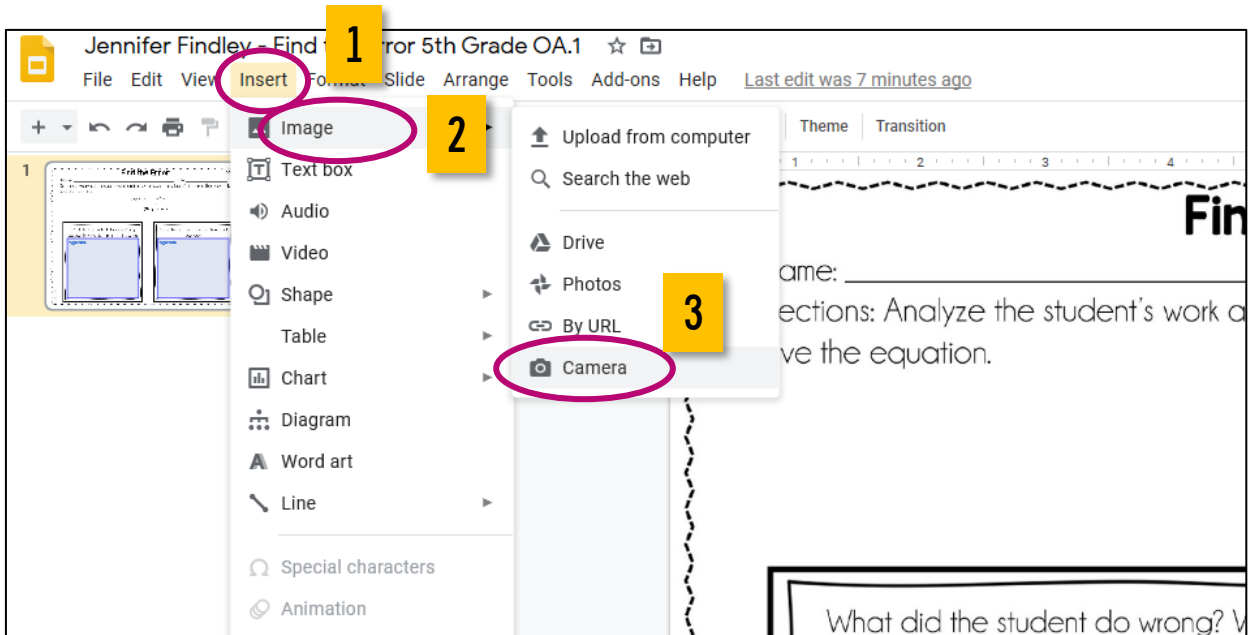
Jennifer Findley - Find t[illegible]rror 5th Grade OA.1

1

File Edit View Insert Format Slide Arrange Tools Add-ons Help Last edit was 7 minutes ago

Image

2

Theme Transition

Upload from computer
Search the web
Drive
Photos
By URL
Camera

3

Text box
Audio
Video
Shape
Table
Chart
Diagram
Word art
Line
Special characters
Animation

1

Find the Error

Fin

ame:

ections: Analyze the student's work a

ve the equation.

What did the student do wrong? W